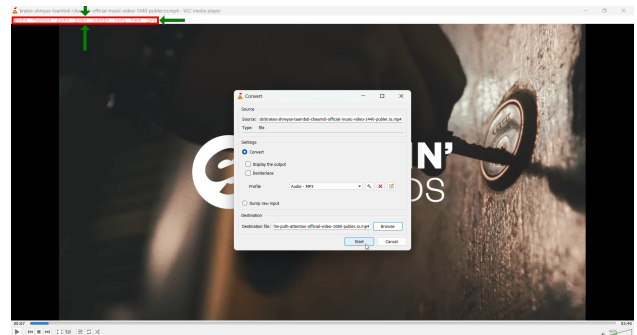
brahin shreyas-tarabdi cha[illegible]-official-music-video-1440-publer.io.mp4 - VLC media player

Convert

Source
Source: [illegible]shreyas-taarabdi-chaandi-official-music-video-1440-publer.io.mp4
Type: file

Settings
Convert
Display the output
Deinterlace
Profile Audio - MP3

Dump raw input

Destination
Destination file: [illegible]he-push-attention-official-video-1080-publer.io.mp4 Browse

Start Cancel

IN'
DS

00:07
03:45